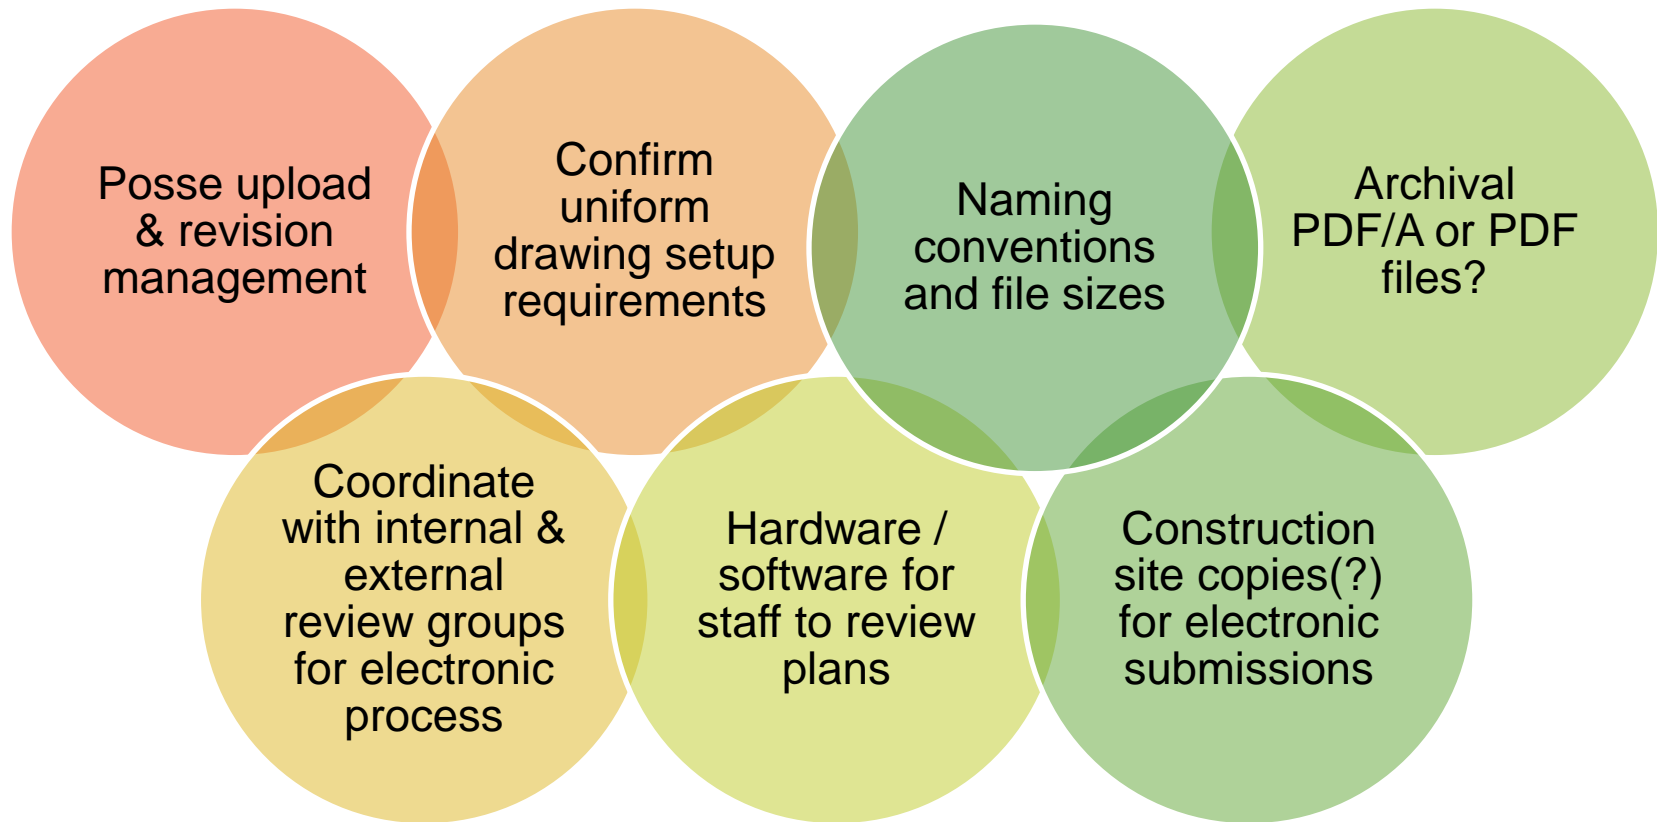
Posse upload & revision management

Confirm uniform drawing setup requirements

Naming conventions and file sizes

Archival PDF/A or PDF files?

Coordinate with internal & external review groups for electronic process

Hardware / software for staff to review plans

Construction site copies(?) for electronic submissions